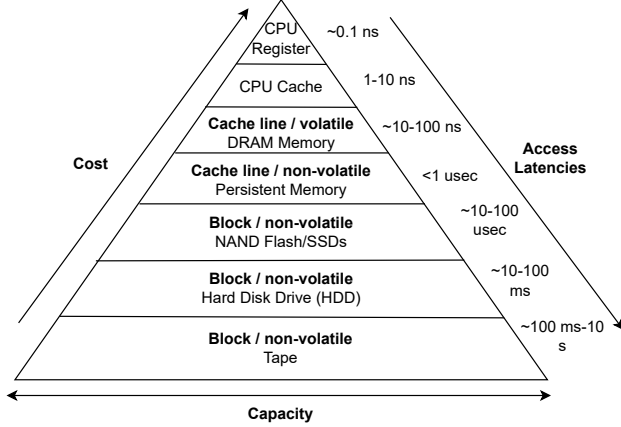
CPU Register

~0.1 ns

CPU Cache

1-10 ns

Cache line / volatile
DRAM Memory

~10-100 ns

Cost

Access Latencies

Cache line / non-volatile
Persistent Memory

<1 usec

Block / non-volatile
NAND Flash/SSDs

~10-100 usec

Block / non-volatile
Hard Disk Drive (HDD)

~10-100 ms

Block / non-volatile
Tape

~100 ms-10 s

Capacity